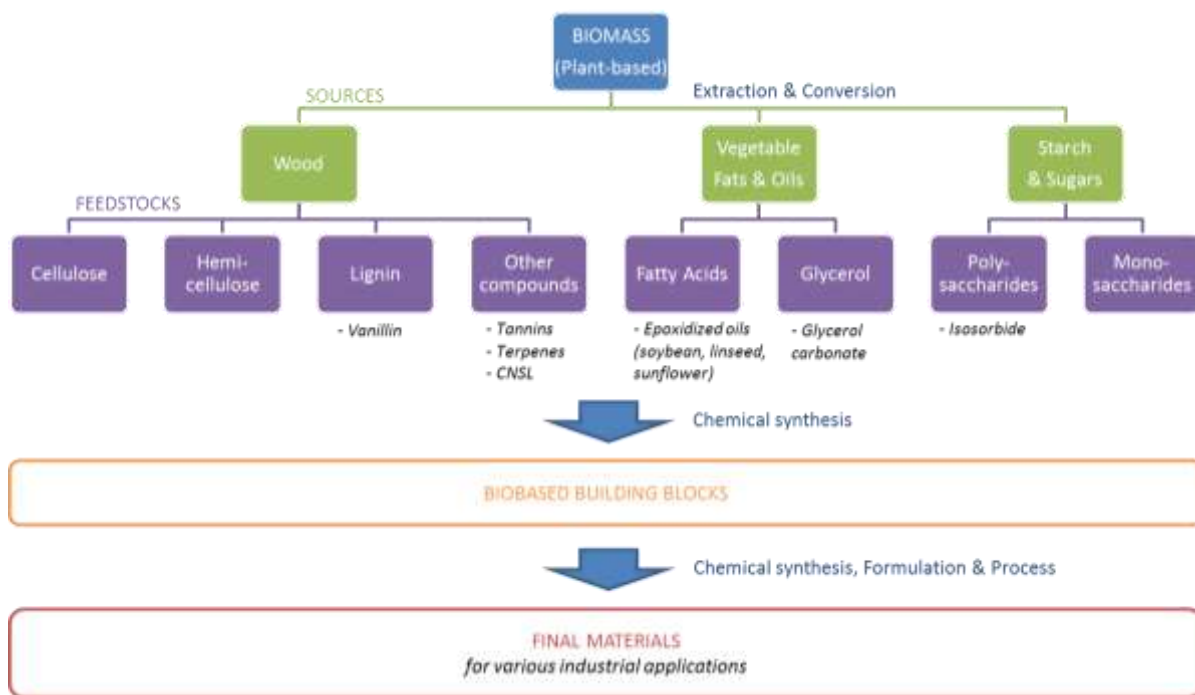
BIOMASS
(Plant-based)

SOURCES

Extraction & Conversion

Wood

Vegetable Fats & Oils

Starch & Sugars

FEEDSTOCKS

Cellulose

Hemicellulose

Lignin

- Vanillin

Other compounds

- Tannins
- Terpenes
- CNSL

Fatty Acids

- Epoxidized oils (soybean, linseed, sunflower)

Glycerol

- Glycerol carbonate

Polysaccharides

- Isosorbide

Monosaccharides

Chemical synthesis

BIOBASED BUILDING BLOCKS

Chemical synthesis, Formulation & Process

FINAL MATERIALS
*for various industrial applications*